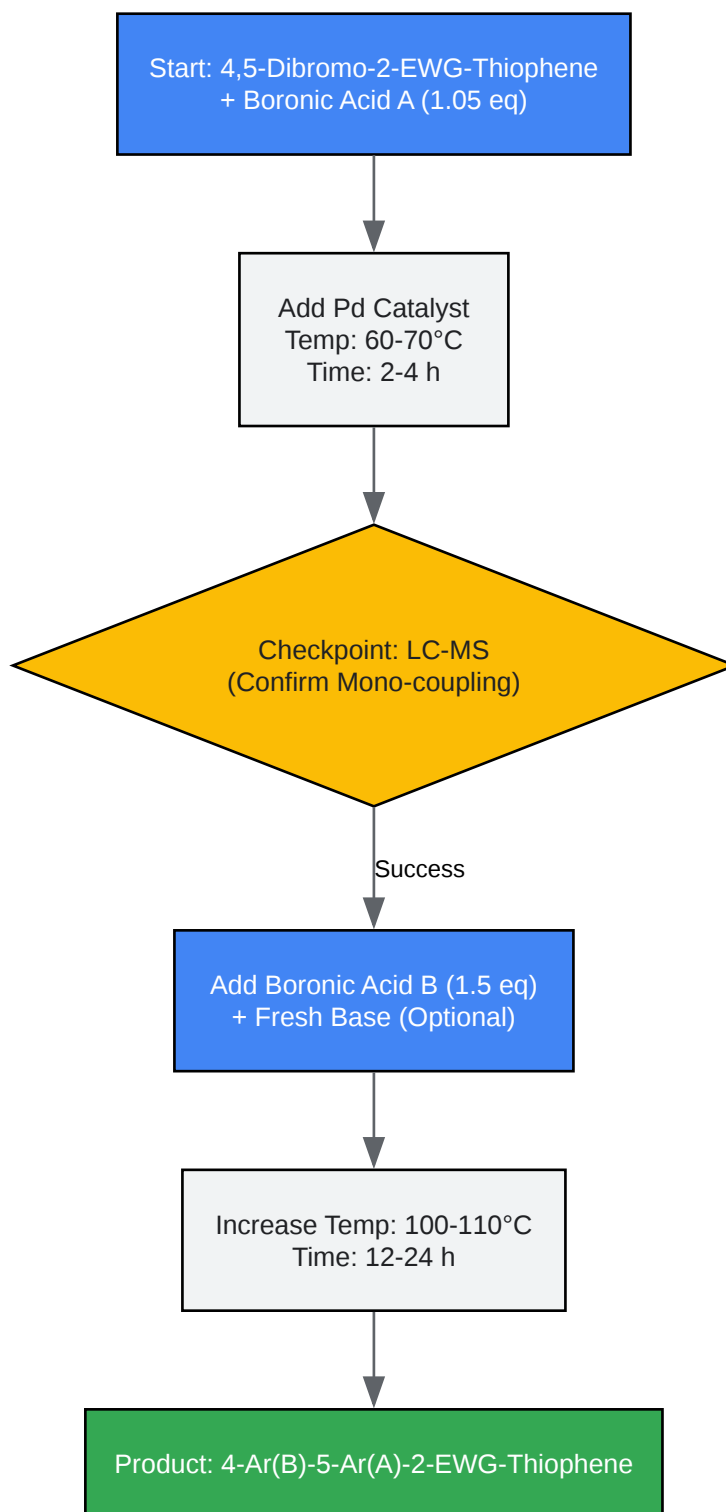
Start: 4,5-Dibromo-2-EWG-Thiophene
+ Boronic Acid A (1.05 eq)

Add Pd Catalyst
Temp: 60-70°C
Time: 2-4 h

Checkpoint: LC-MS
(Confirm Mono-coupling)

Success

Add Boronic Acid B (1.5 eq)
+ Fresh Base (Optional)

Increase Temp: 100-110°C
Time: 12-24 h

Product: 4-Ar(B)-5-Ar(A)-2-EWG-Thiophene